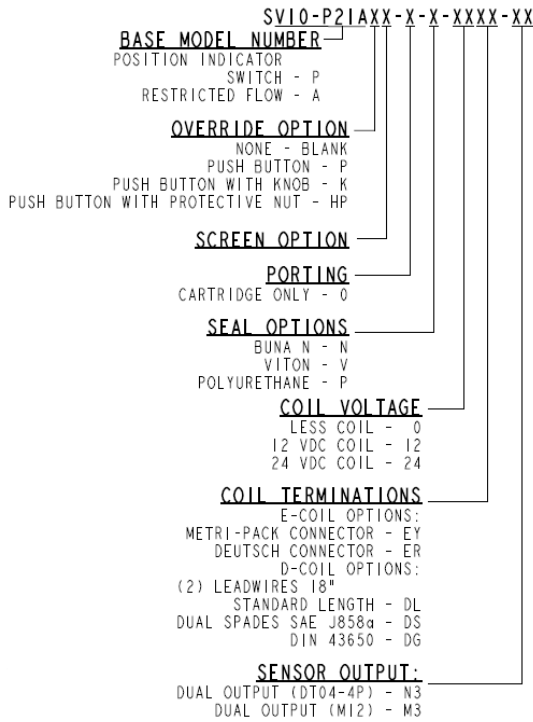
SV10-P21AXX-X-X-XXXX-XX

BASE MODEL NUMBER
POSITION INDICATOR
SWITCH - P
RESTRICTED FLOW - A

OVERRIDE OPTION
NONE - BLANK
PUSH BUTTON - P
PUSH BUTTON WITH KNOB - K
PUSH BUTTON WITH PROTECTIVE NUT - HP

SCREEN OPTION

PORTING
CARTRIDGE ONLY - 0

SEAL OPTIONS
BUNA N - N
VITON - V
POLYURETHANE - P

COIL VOLTAGE
LESS COIL - 0
12 VDC COIL - 12
24 VDC COIL - 24

COIL TERMINATIONS
E-COIL OPTIONS:
METRI-PACK CONNECTOR - EY
DEUTSCH CONNECTOR - ER
D-COIL OPTIONS:
(2) LEADWIRES 18"
STANDARD LENGTH - DL
DUAL SPADES SAE J858a - DS
DIN 43650 - DG

SENSOR OUTPUT:
DUAL OUTPUT (DT04-4P) - N3
DUAL OUTPUT (M12) - M3